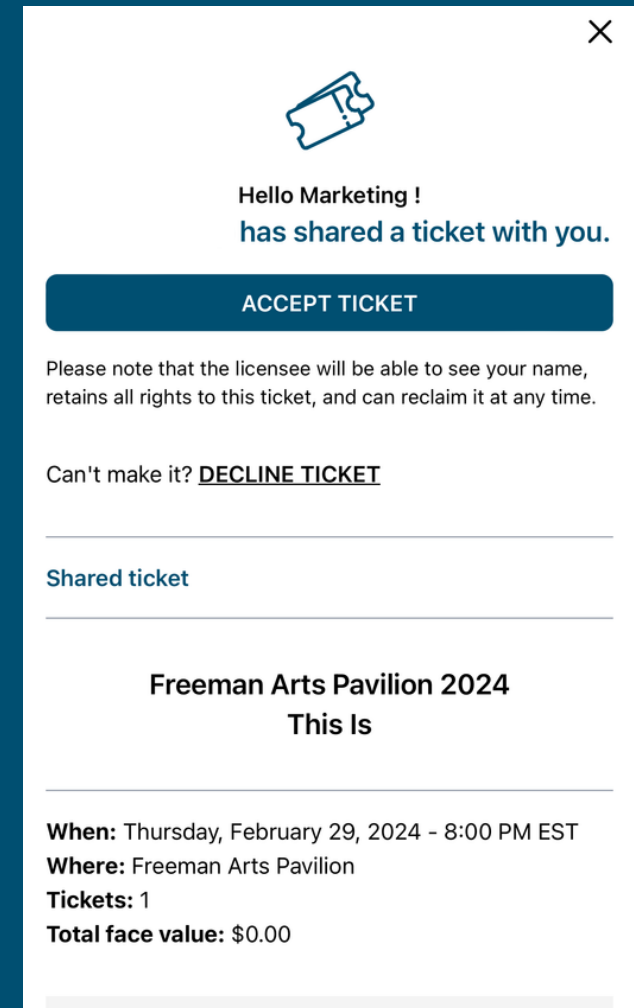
×

Hello Marketing !
has shared a ticket with you.

ACCEPT TICKET

Please note that the licensee will be able to see your name, retains all rights to this ticket, and can reclaim it at any time.

Can't make it? DECLINE TICKET

Shared ticket

Freeman Arts Pavilion 2024
This Is

When: Thursday, February 29, 2024 - 8:00 PM EST
Where: Freeman Arts Pavilion
Tickets: 1
Total face value: $0.00